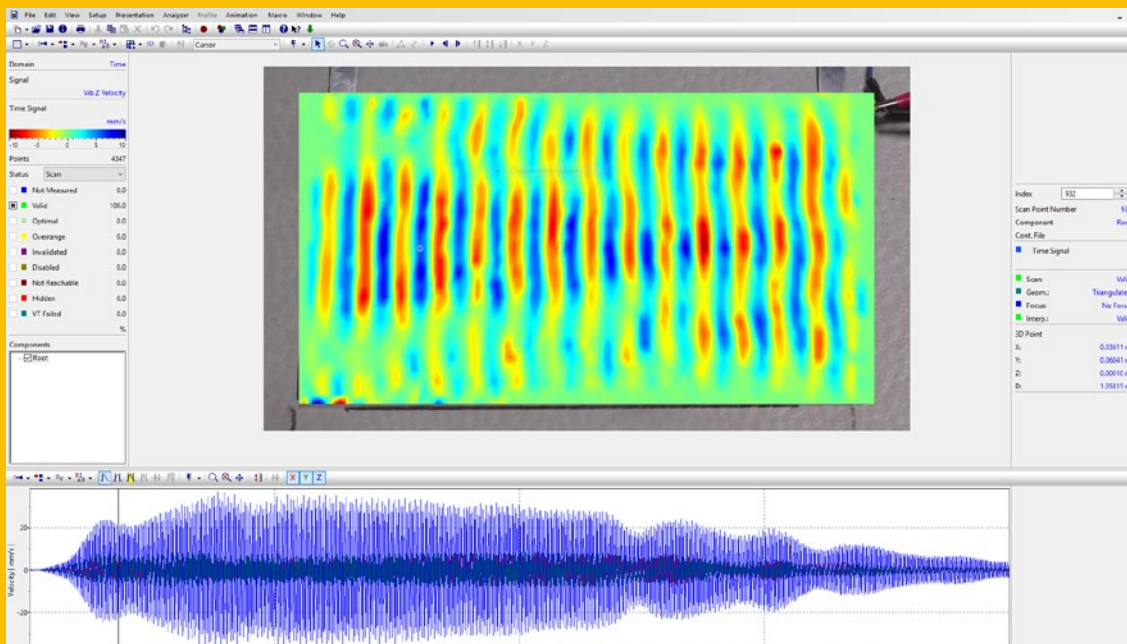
File Edit View Setup Presentation Analyzer Profile Animation Macro Window Help

Cursor

X Y Z

Domain Time
Signal
Vib Z Velocity
Time Signal
mm/s
-10 -5 0 5 10
Points 4347
Status Scan

| | | |
|---|---|---|
| | Not Measured | 0.0 |
| ☒ | Valid | 100.0 |
| | Optimal | 0.0 |
| | Overrange | 0.0 |
| | Invalidated | 0.0 |
| | Disabled | 0.0 |
| | Not Reachable | 0.0 |
| | Hidden | 0.0 |
| | VT Failed | 0.0 |
| | | % |

Components
☑Root

Index 932
Scan Point Number 93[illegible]
Component Re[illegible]
Cont. File
Time Signal

Scan: Vali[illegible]
Geom.: Triangulate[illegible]
Focus: No Focu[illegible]
Interp.: Vali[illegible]
3D Point
X: 0.03611 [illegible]
Y: 0.06041 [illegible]
Z: 0.00010 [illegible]
D: 1.05811 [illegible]

20
0
-20
Velocity [ mm/s ]